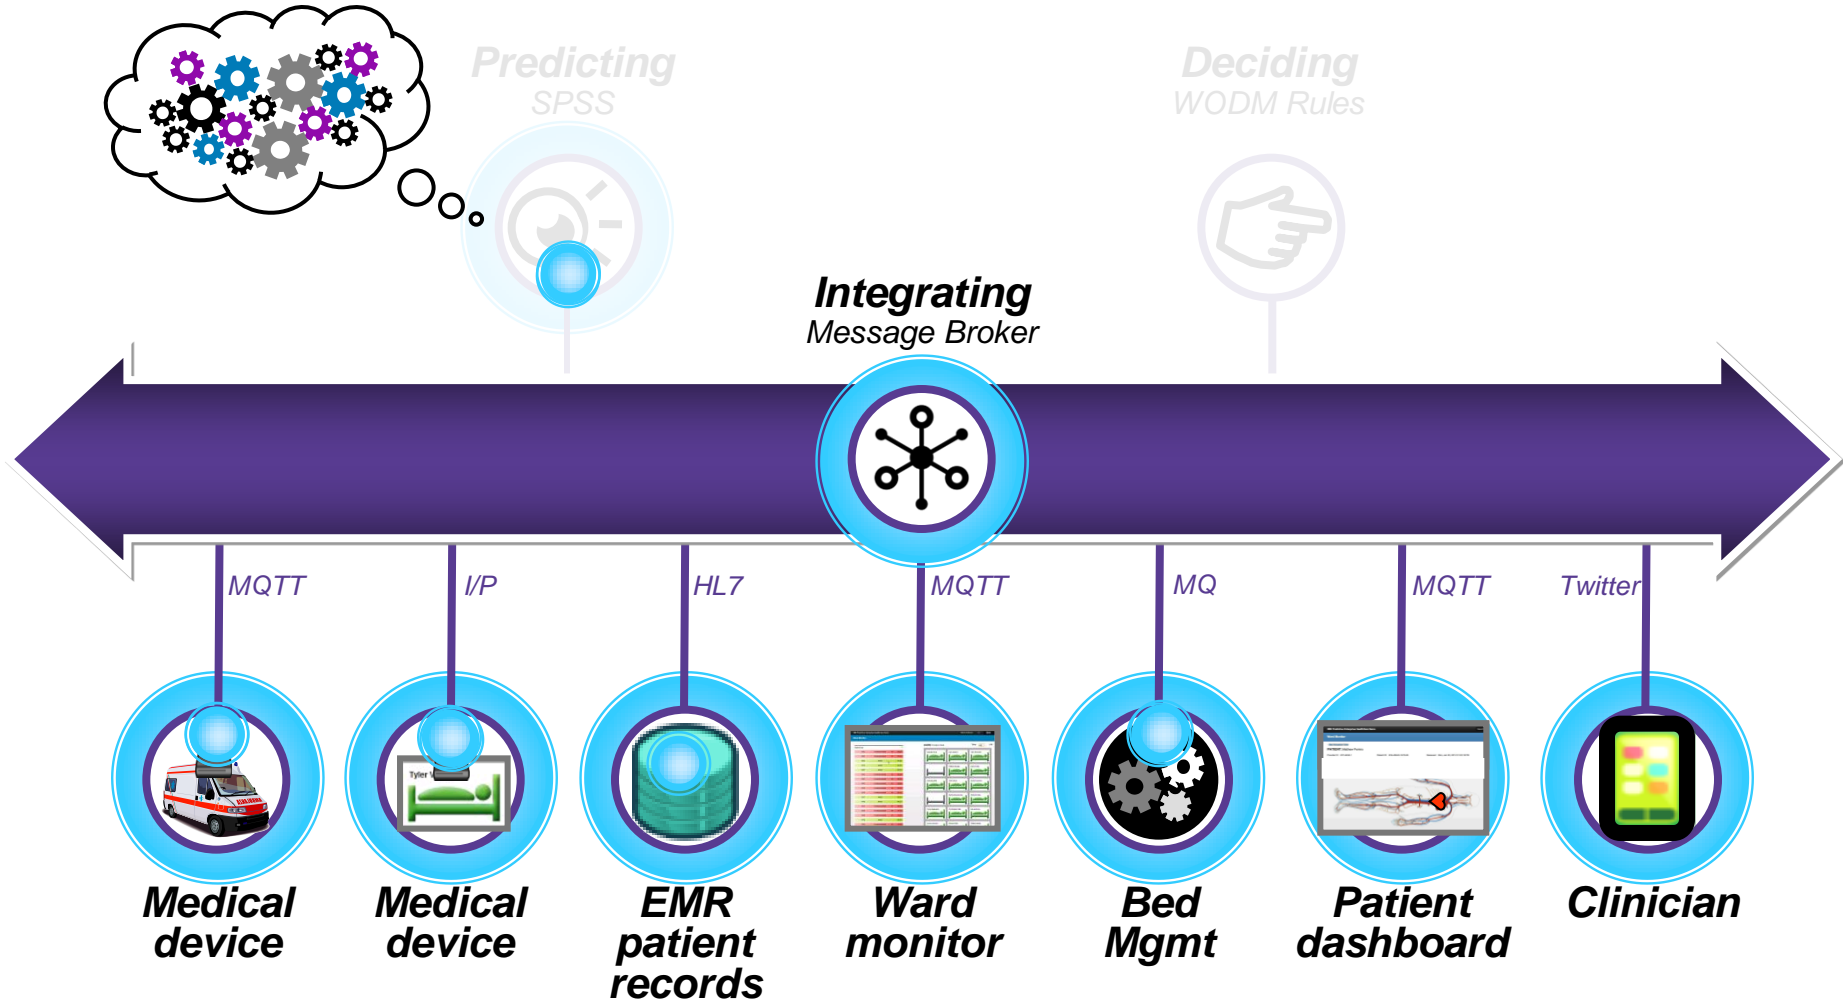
Predicting
SPSS

Deciding
WODM Rules

Integrating
Message Broker

MQTT
I/P
HL7
MQTT
MQ
MQTT
Twitter

Tyler

Medical device

Medical device

EMR patient records

Ward monitor

Bed Mgmt

Patient dashboard

Clinician